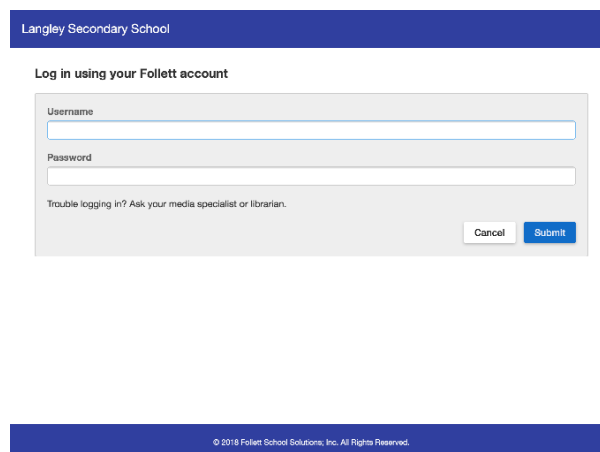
Langley Secondary School

Log in using your Follett account

Username

Password

Trouble logging in? Ask your media specialist or librarian.

Cancel

Submit

© 2018 Follett School Solutions, Inc. All Rights Reserved.